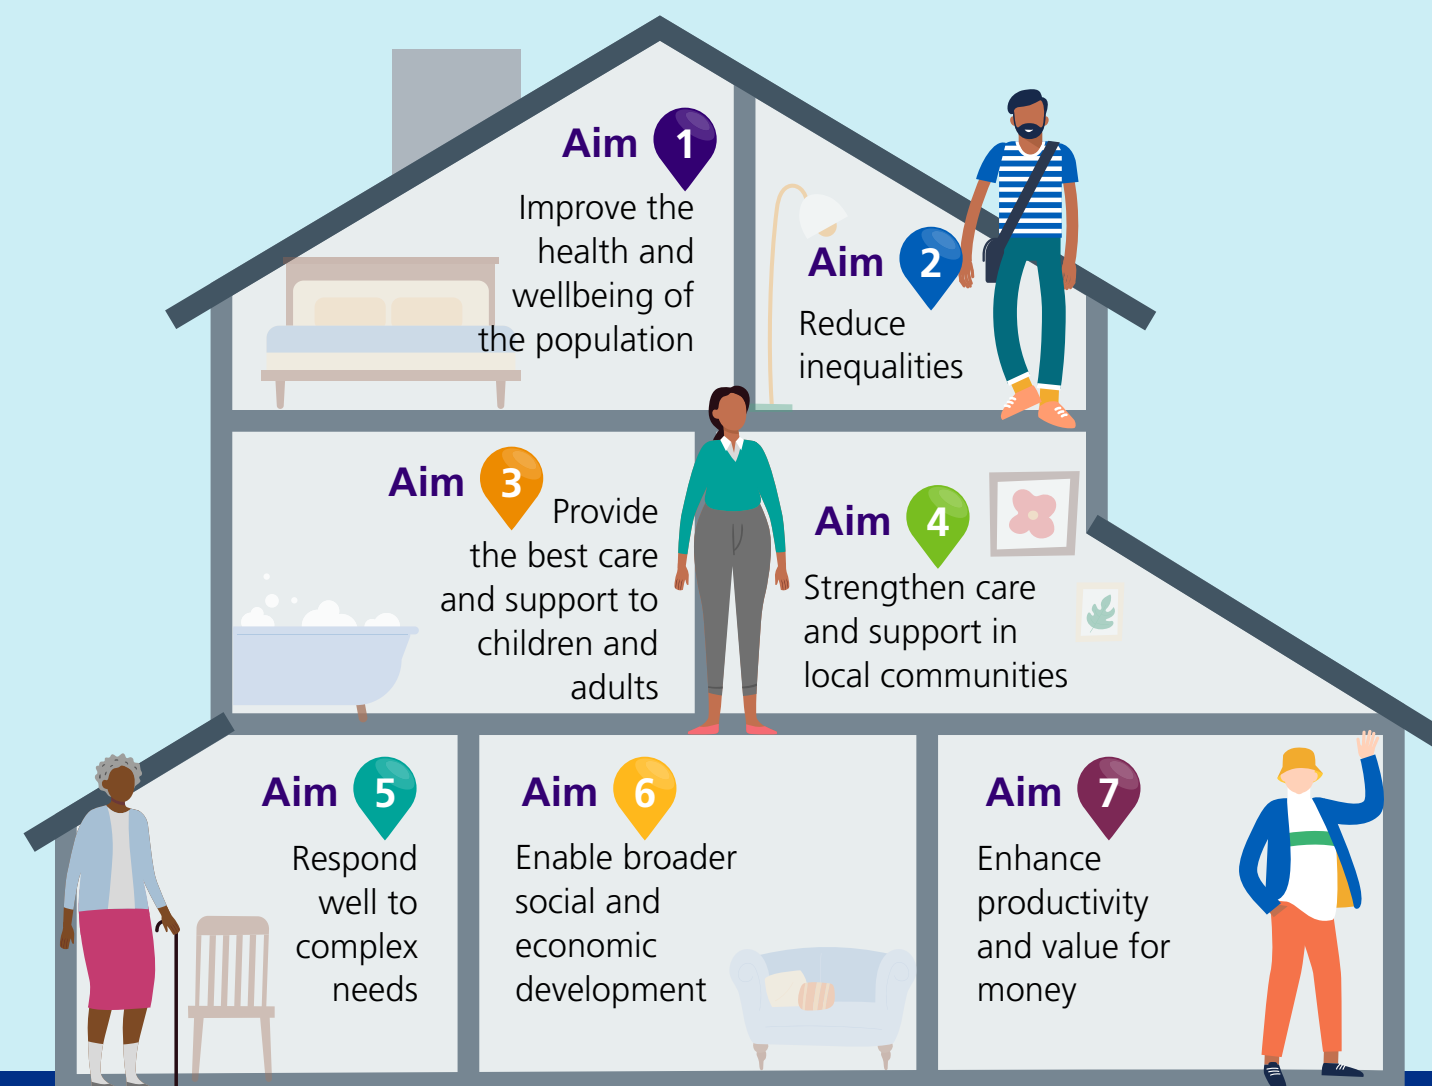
Aim 1
Improve the health and wellbeing of the population

Aim 2
Reduce inequalities

Aim 3
Provide the best care and support to children and adults

Aim 4
Strengthen care and support in local communities

Aim 5
Respond well to complex needs

Aim 6
Enable broader social and economic development

Aim 7
Enhance productivity and value for money